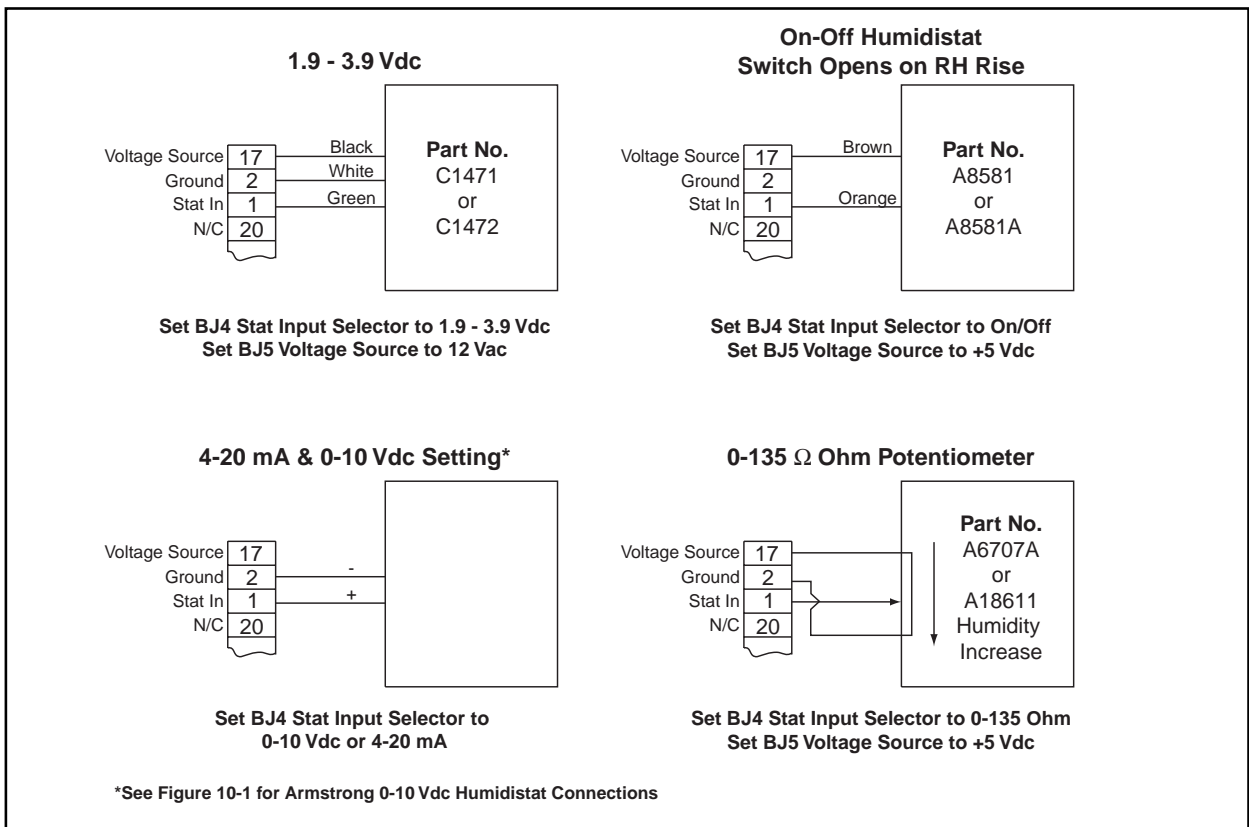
1.9 - 3.9 Vdc

Voltage Source 17
Ground 2
Stat In 1
N/C 20

Black
White
Green

Part No.
C1471
or
C1472

Set BJ4 Stat Input Selector to 1.9 - 3.9 Vdc
Set BJ5 Voltage Source to 12 Vac

On-Off Humidistat
Switch Opens on RH Rise

Voltage Source 17
Ground 2
Stat In 1
N/C 20

Brown
Orange

Part No.
A8581
or
A8581A

Set BJ4 Stat Input Selector to On/Off
Set BJ5 Voltage Source to +5 Vdc

4-20 mA & 0-10 Vdc Setting*

Voltage Source 17
Ground 2
Stat In 1
N/C 20

-
+

Set BJ4 Stat Input Selector to
0-10 Vdc or 4-20 mA

0-135 $\Omega$ Ohm Potentiometer

Voltage Source 17
Ground 2
Stat In 1
N/C 20

Part No.
A6707A
or
A18611
Humidity
Increase

Set BJ4 Stat Input Selector to 0-135 Ohm
Set BJ5 Voltage Source to +5 Vdc

*See Figure 10-1 for Armstrong 0-10 Vdc Humidistat Connections